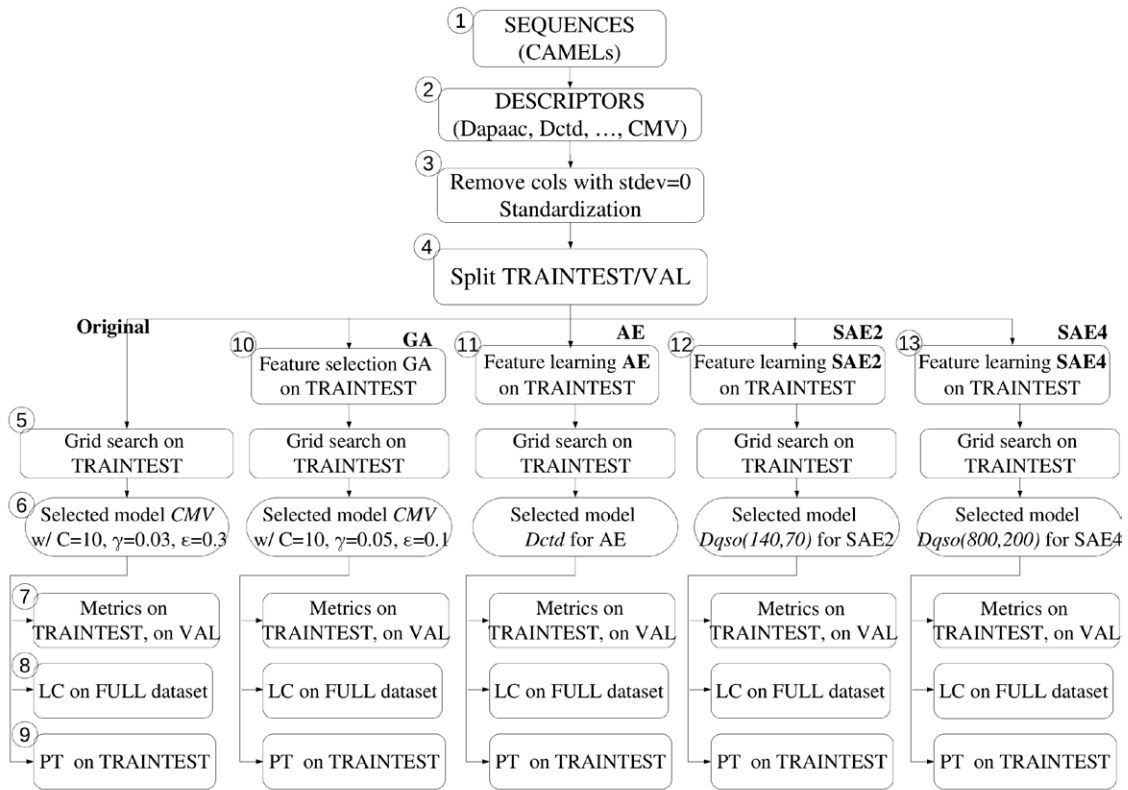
1 SEQUENCES (CAMELs)

2 DESCRIPTORS (Dapaac, Dctd, …, CMV)

3 Remove cols with stdev=0 Standardization

4 Split TRAINTEST/VAL

Original

5 Grid search on TRAINTEST

6 Selected model *CMV* w/ C=10, γ=0.03, ε=0.3

7 Metrics on TRAINTEST, on VAL

8 LC on FULL dataset

9 PT on TRAINTEST

GA

10 Feature selection GA on TRAINTEST

Grid search on TRAINTEST

Selected model *CMV* w/ C=10, γ=0.05, ε=0.1

Metrics on TRAINTEST, on VAL

LC on FULL dataset

PT on TRAINTEST

AE

11 Feature learning **AE** on TRAINTEST

Grid search on TRAINTEST

Selected model *Dctd* for AE

Metrics on TRAINTEST, on VAL

LC on FULL dataset

PT on TRAINTEST

SAE2

12 Feature learning **SAE2** on TRAINTEST

Grid search on TRAINTEST

Selected model *Dqso(140,70)* for SAE2

Metrics on TRAINTEST, on VAL

LC on FULL dataset

PT on TRAINTEST

SAE4

13 Feature learning **SAE4** on TRAINTEST

Grid search on TRAINTEST

Selected model *Dqso(800,200)* for SAE4

Metrics on TRAINTEST, on VAL

LC on FULL dataset

PT on TRAINTEST